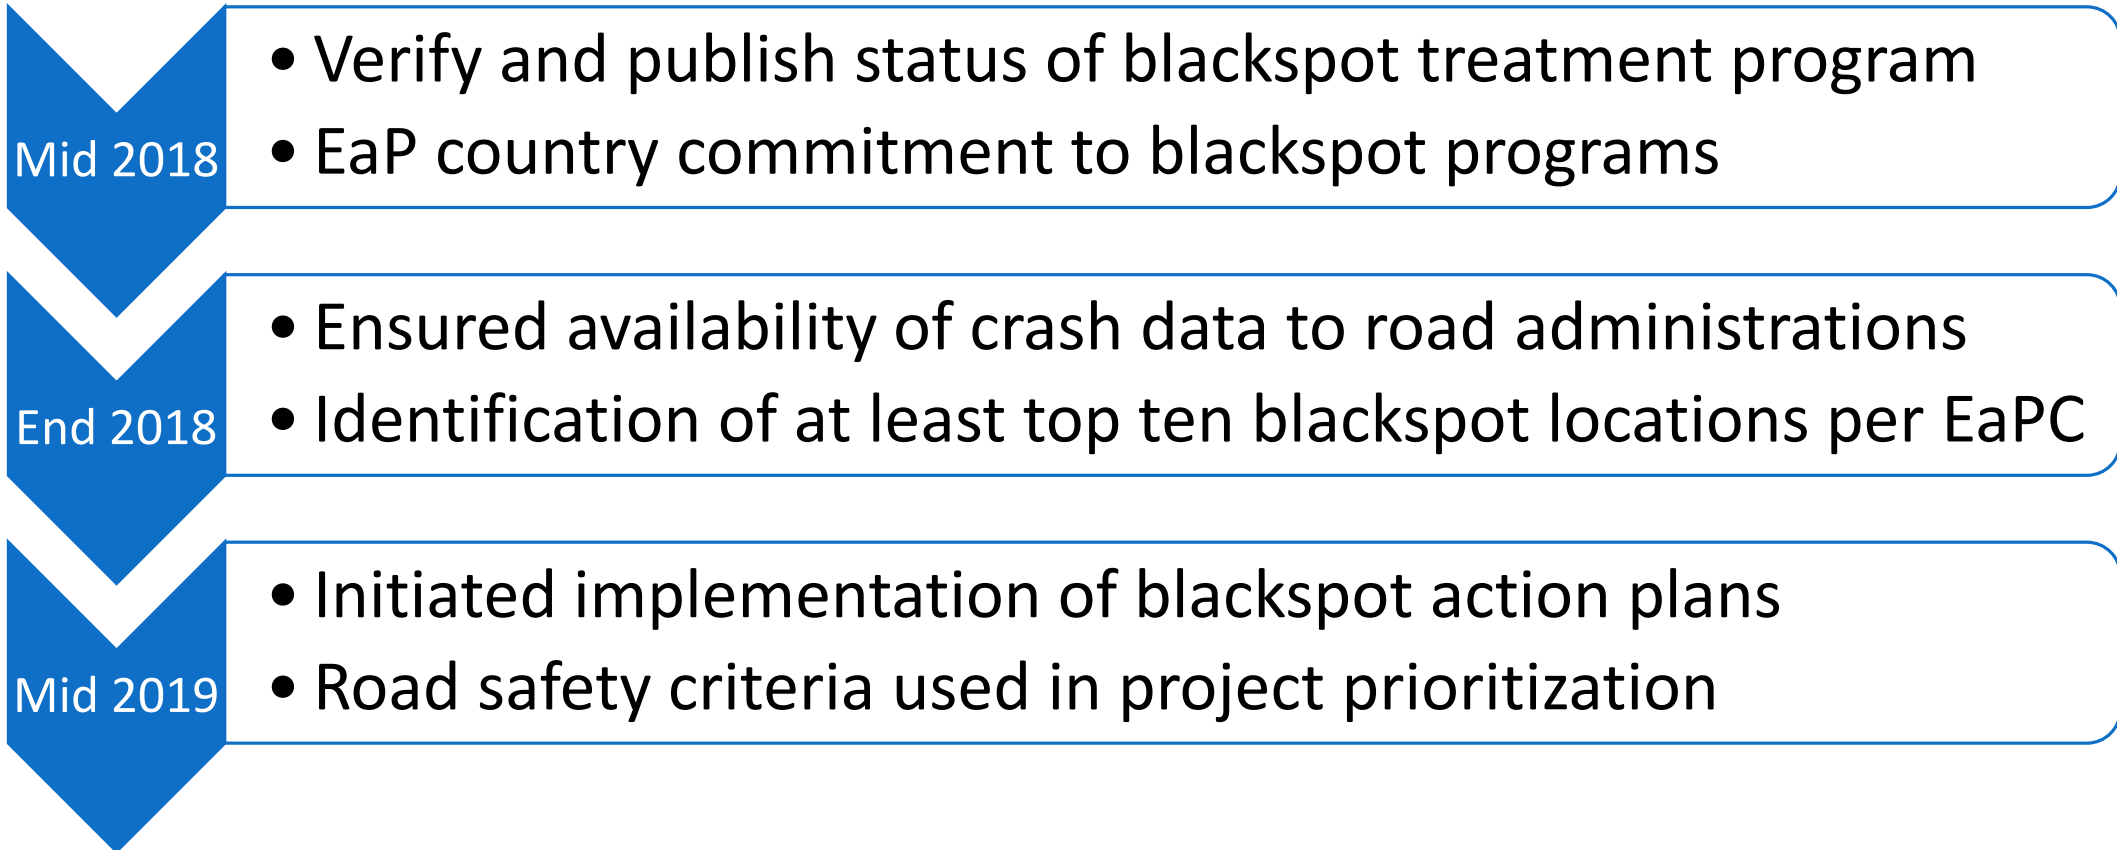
Mid 2018

- Verify and publish status of blackspot treatment program
- EaP country commitment to blackspot programs

End 2018

- Ensured availability of crash data to road administrations
- Identification of at least top ten blackspot locations per EaPC

Mid 2019

- Initiated implementation of blackspot action plans
- Road safety criteria used in project prioritization